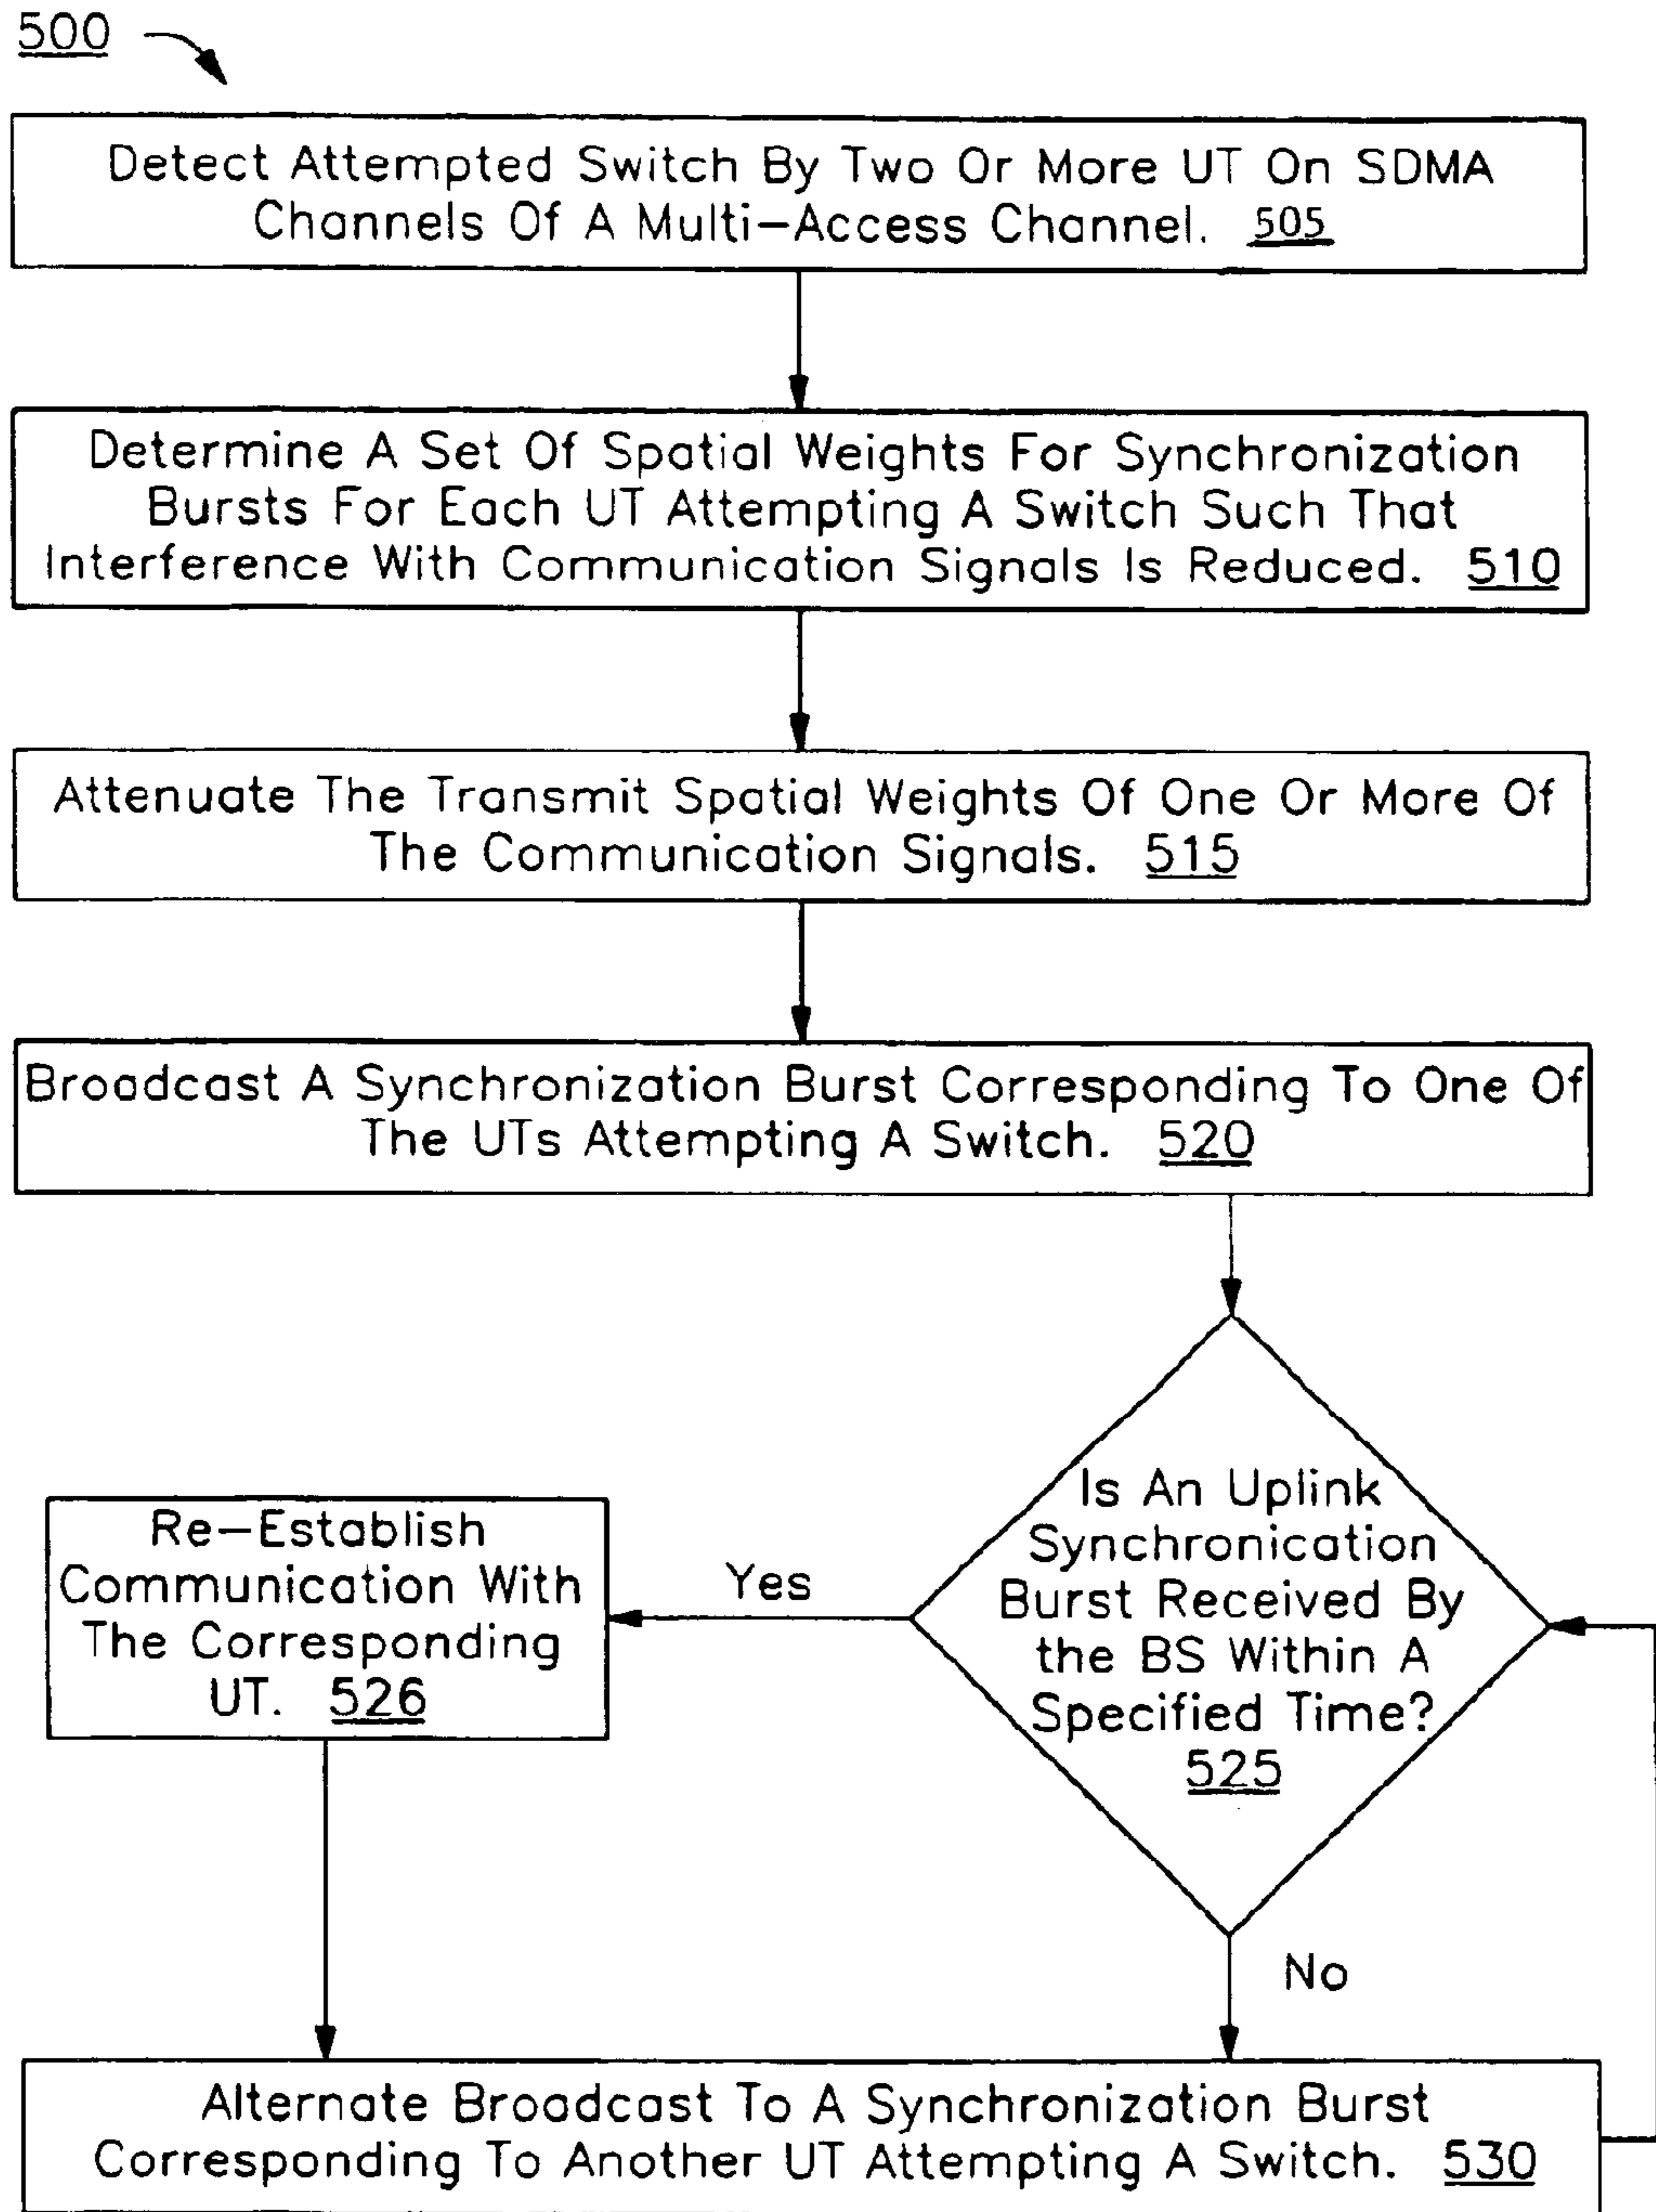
500

Detect Attempted Switch By Two Or More UT On SDMA Channels Of A Multi–Access Channel. 505

Determine A Set Of Spatial Weights For Synchronization Bursts For Each UT Attempting A Switch Such That Interference With Communication Signals Is Reduced. 510

Attenuate The Transmit Spatial Weights Of One Or More Of The Communication Signals. 515

Broadcast A Synchronization Burst Corresponding To One Of The UTs Attempting A Switch. 520

Is An Uplink Synchronication Burst Received By the BS Within A Specified Time? 525

Yes

Re–Establish Communication With The Corresponding UT. 526

No

Alternate Broadcast To A Synchronization Burst Corresponding To Another UT Attempting A Switch. 530